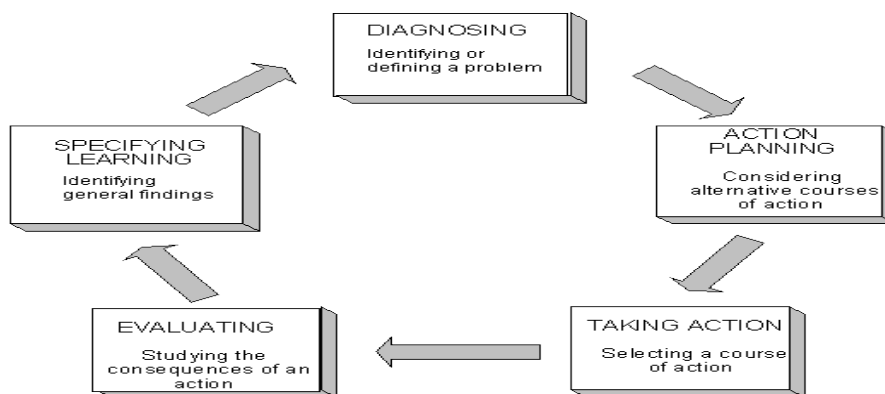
DIAGNOSING
Identifying or defining a problem

ACTION PLANNING
Considering alternative courses of action

TAKING ACTION
Selecting a course of action

EVALUATING
Studying the consequences of an action

SPECIFYING LEARNING
Identifying general findings